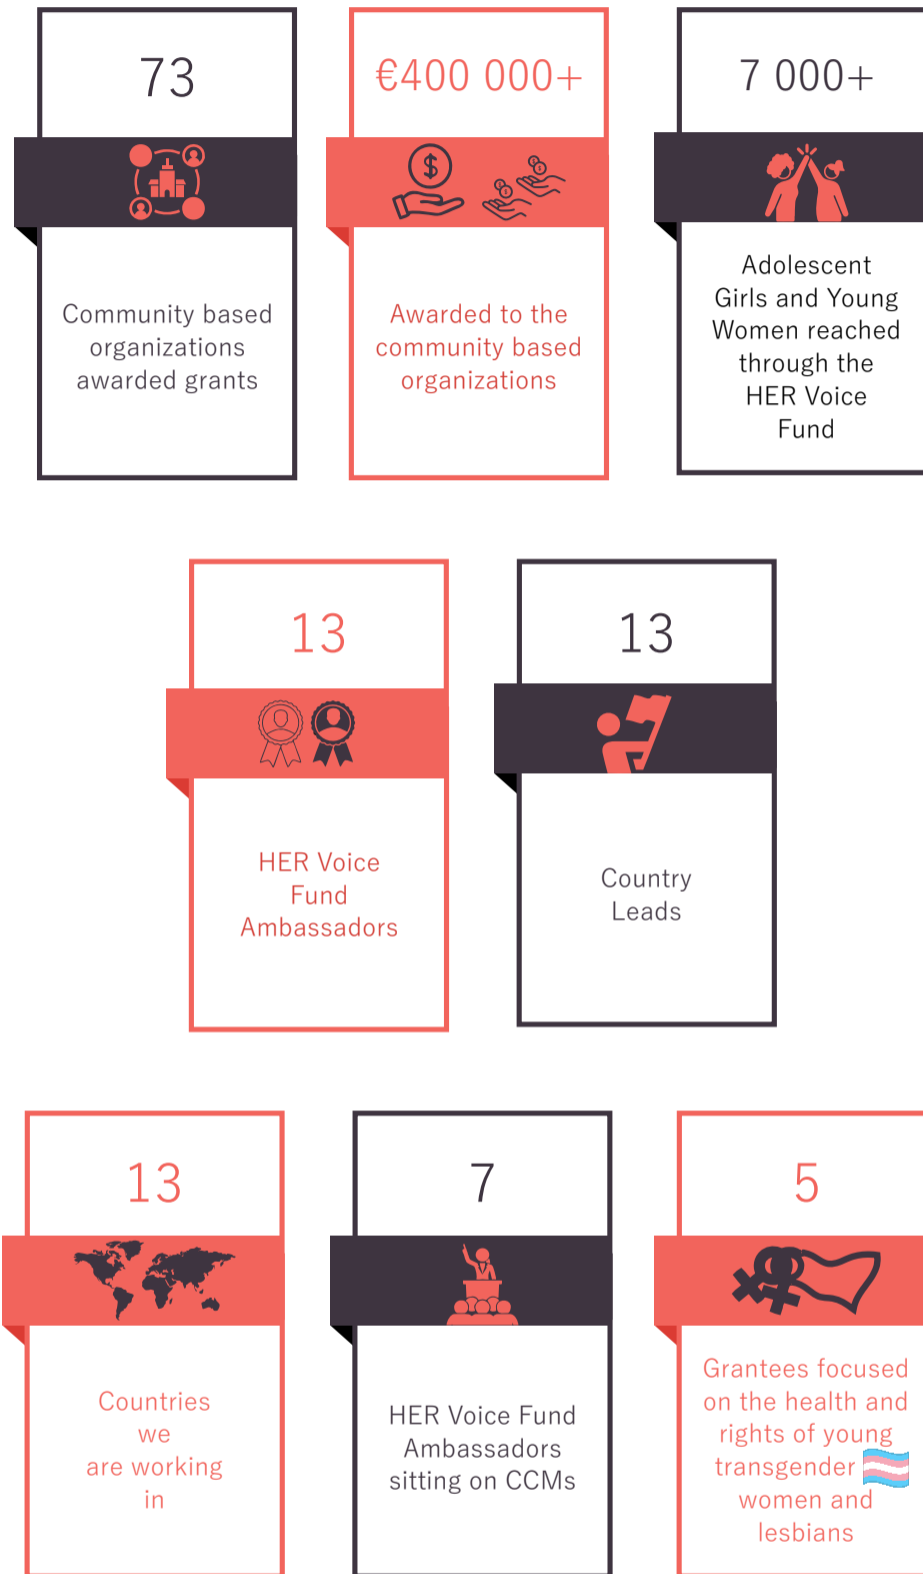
73

Community based organizations awarded grants

€400 000+

Awarded to the community based organizations

7 000+

Adolescent Girls and Young Women reached through the HER Voice Fund

13

HER Voice Fund Ambassadors

13

Country Leads

13

Countries we are working in

7

HER Voice Fund Ambassadors sitting on CCMs

5

Grantees focused on the health and rights of young transgender women and lesbians